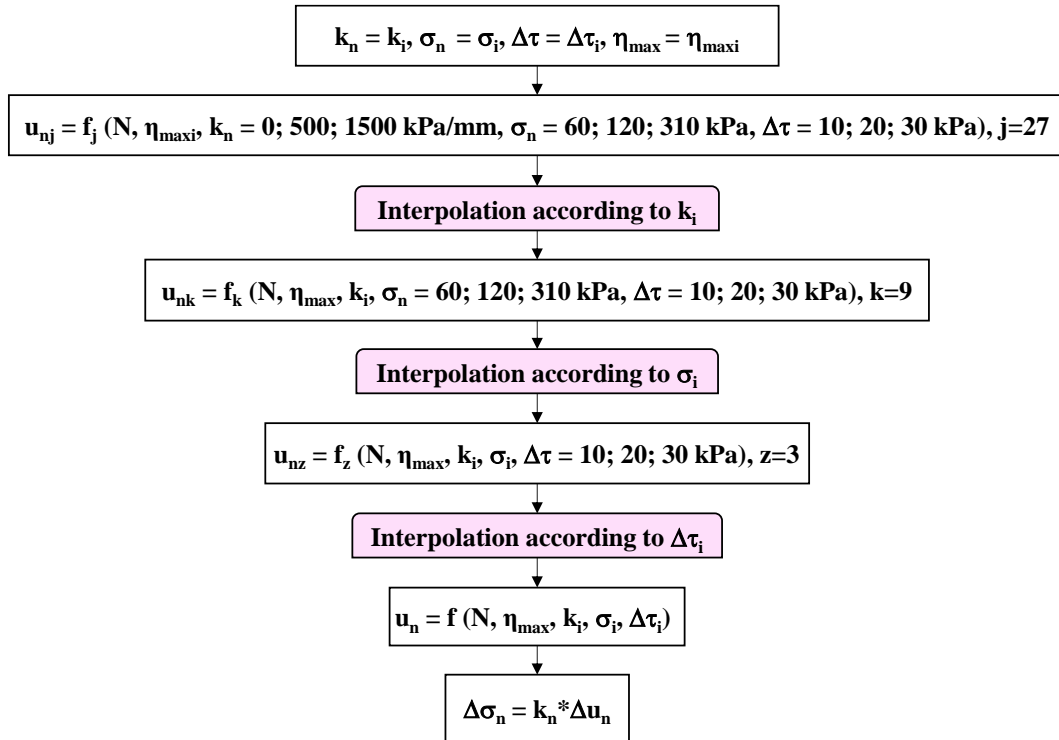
$k_n = k_i, \sigma_n = \sigma_i, \Delta\tau = \Delta\tau_i, \eta_{max} = \eta_{maxi}$

$u_{nj} = f_j$ (N, $\eta_{maxi}$, $k_n$ = 0; 500; 1500 kPa/mm, $\sigma_n$ = 60; 120; 310 kPa, $\Delta\tau$ = 10; 20; 30 kPa), j=27

Interpolation according to $k_i$

$u_{nk} = f_k$ (N, $\eta_{max}$, $k_i$, $\sigma_n$ = 60; 120; 310 kPa, $\Delta\tau$ = 10; 20; 30 kPa), k=9

Interpolation according to $\sigma_i$

$u_{nz} = f_z$ (N, $\eta_{max}$, $k_i$, $\sigma_i$, $\Delta\tau$ = 10; 20; 30 kPa), z=3

Interpolation according to $\Delta\tau_i$

$u_n = f$ (N, $\eta_{max}$, $k_i$, $\sigma_i$, $\Delta\tau_i$)

$\Delta\sigma_n = k_n * \Delta u_n$